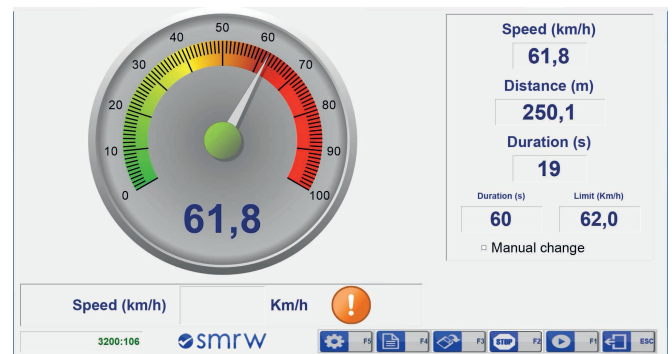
0
10
20
30
40
50
60
70
80
90
100

61,8

Speed (km/h)
61,8
Distance (m)
250,1
Duration (s)
19
Duration (s)
60
Limit (Km/h)
62,0
Manual change

Speed (km/h)
Km/h
!

3200:106
smrw
F5
F4
F3
STOP F2
F1
ESC